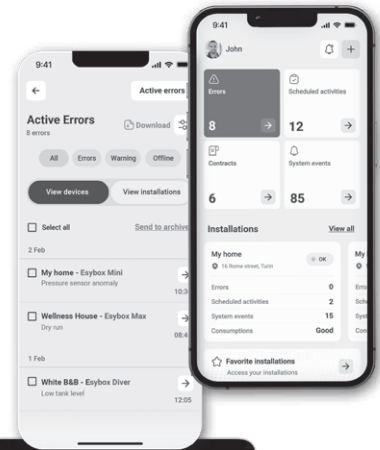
9:41

Active errors

Active Errors
8 errors

Download

All
Errors
Warning
Offline

View devices
View installations

Select all
Send to archive

2 Feb

My home - Esybox Mini
Pressure sensor anomaly
10:3

Wellness House - Esybox Max
Dry run
08:4

1 Feb

White B&B - Esybox Diver
Low tank level
12:05

9:41

John

Errors
8

Scheduled activities
12

Contracts
6

System events
85

Installations
View all

My home
16 Rome street, Turin
OK

Errors 0
Scheduled activities 2
System events 15
Consumptions Good

My

Favorite installations
Access your installations